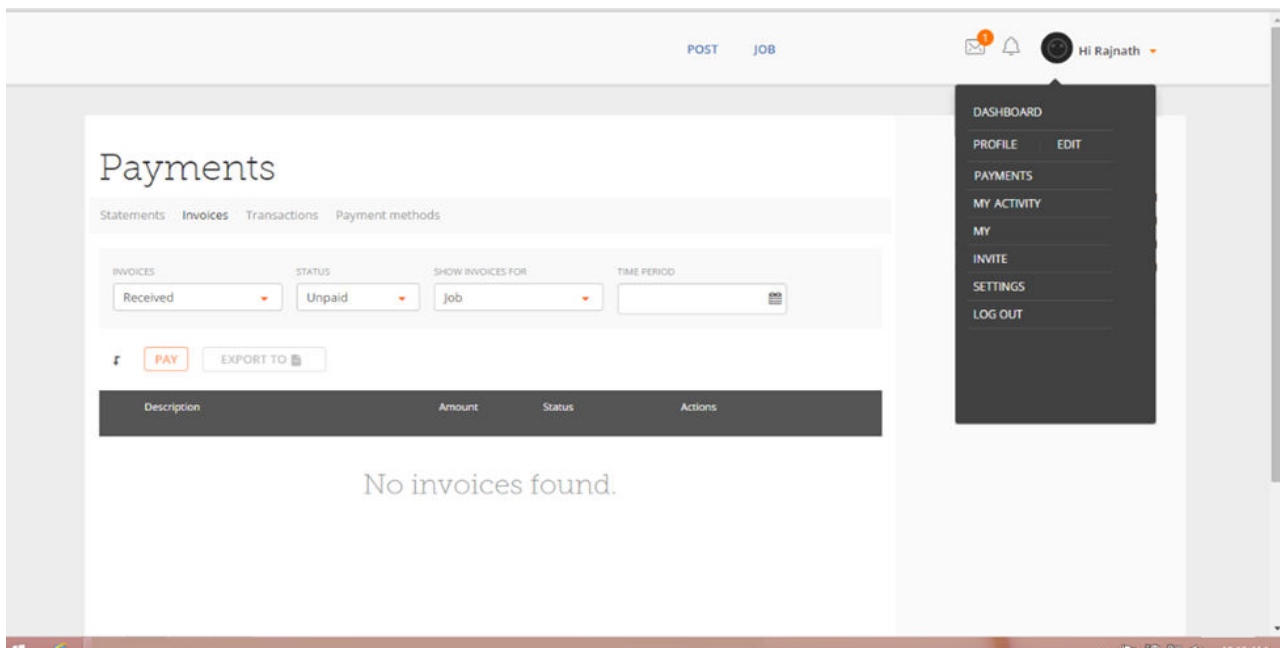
POST JOB

1

Hi Rajnath

DASHBOARD
PROFILE EDIT
PAYMENTS
MY ACTIVITY
MY
INVITE
SETTINGS
LOG OUT

Payments

Statements Invoices Transactions Payment methods

INVOICES
Received

STATUS
Unpaid

SHOW INVOICES FOR
Job

TIME PERIOD

PAY EXPORT TO

| Description | Amount | Status | Actions |
|---|---|---|---|

No invoices found.